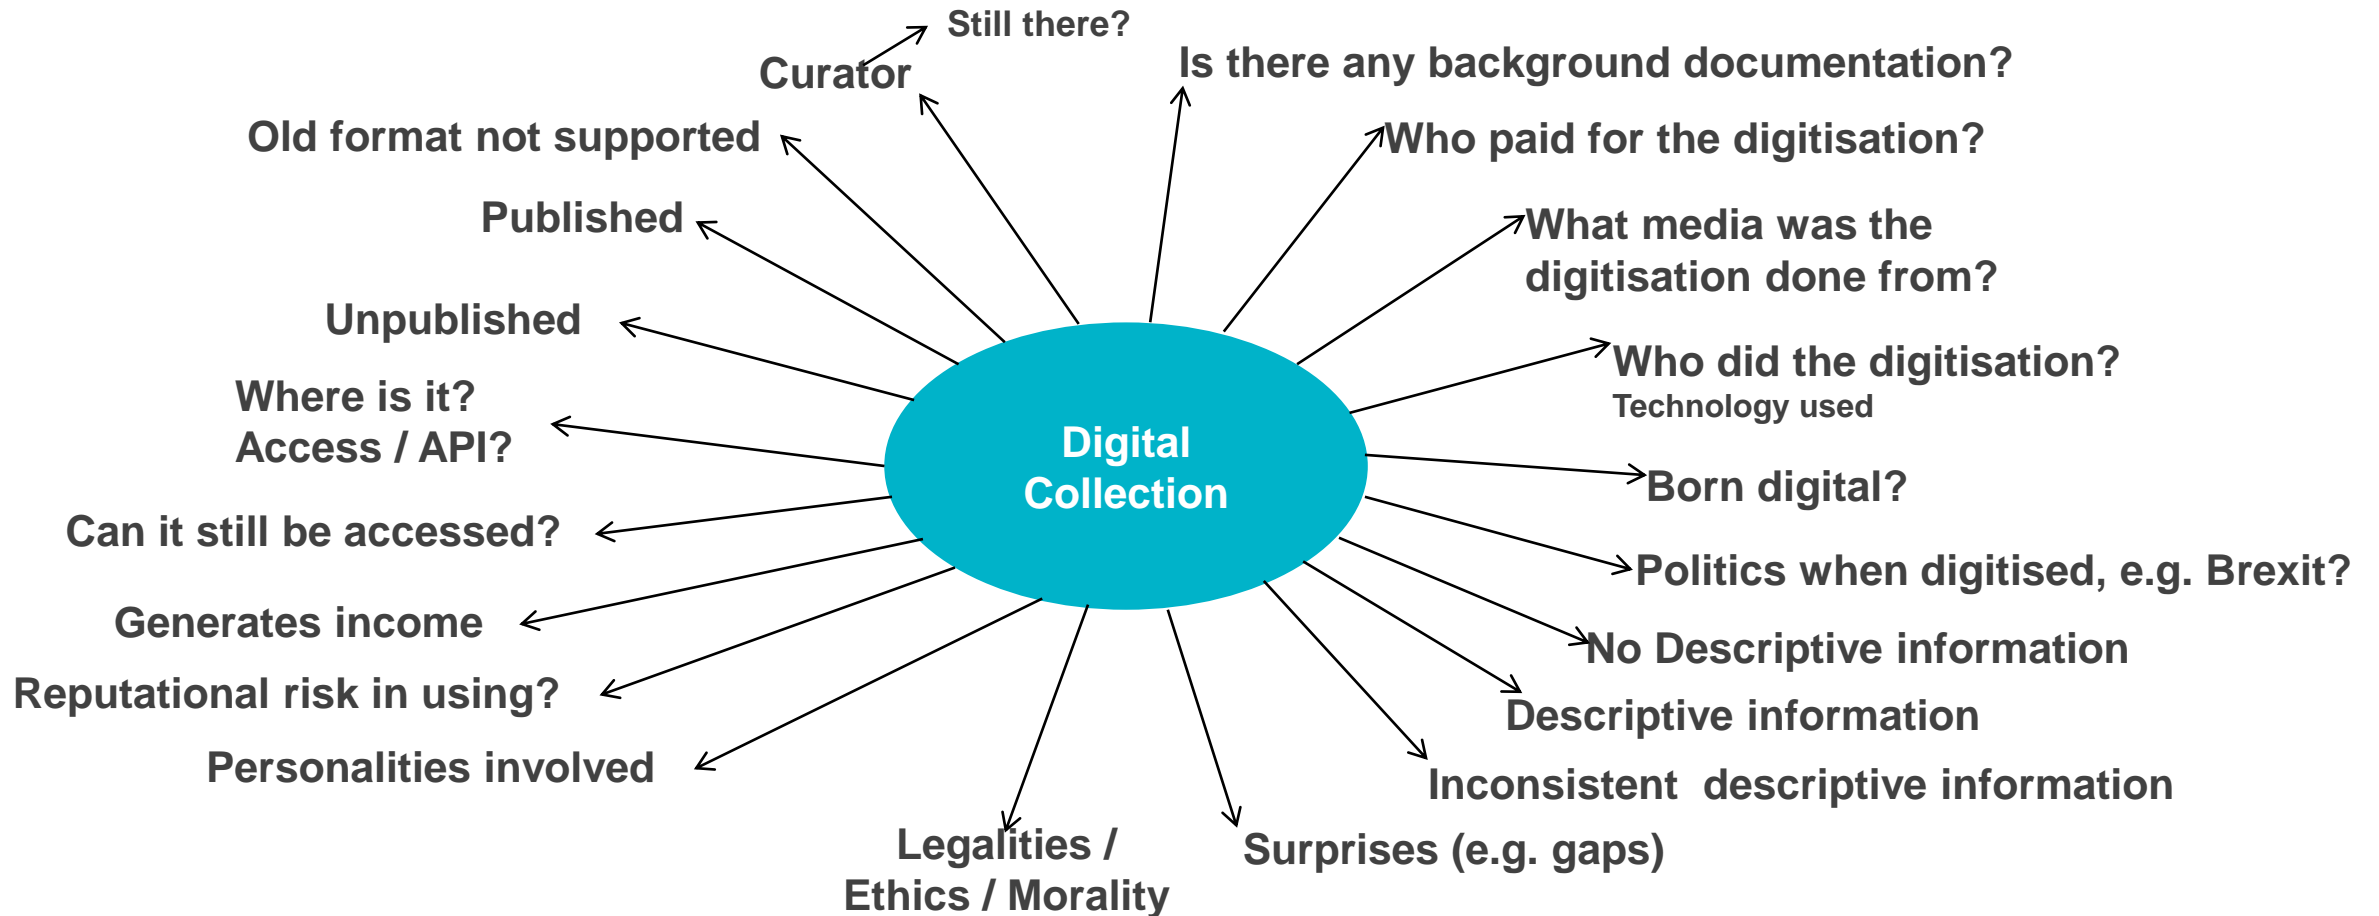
Digital Collection

Still there?

Curator

Is there any background documentation?

Who paid for the digitisation?

What media was the digitisation done from?

Who did the digitisation?
Technology used

Born digital?

Politics when digitised, e.g. Brexit?

No Descriptive information

Descriptive information

Inconsistent descriptive information

Surprises (e.g. gaps)

Legalities / Ethics / Morality

Personalities involved

Reputational risk in using?

Generates income

Can it still be accessed?

Where is it?
Access / API?

Unpublished

Published

Old format not supported